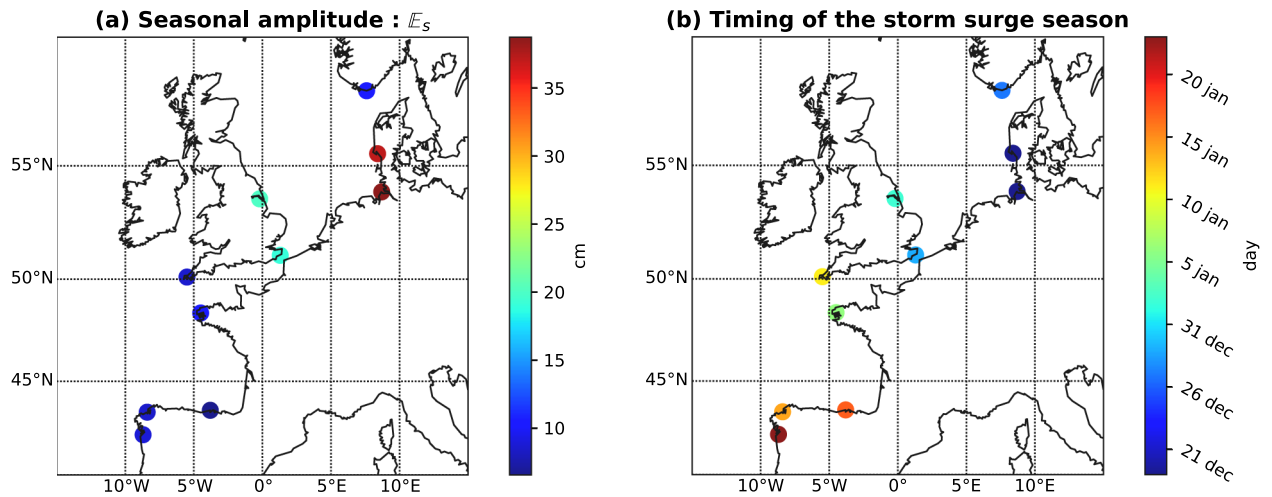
(a) Seasonal amplitude : $\mathbb{E}_s$

55°N
50°N
45°N
10°W 5°W 0° 5°E 10°E

35
30
25
20
15
10
cm

(b) Timing of the storm surge season

55°N
50°N
45°N
10°W 5°W 0° 5°E 10°E

20 jan
15 jan
10 jan
5 jan
31 dec
26 dec
21 dec
day